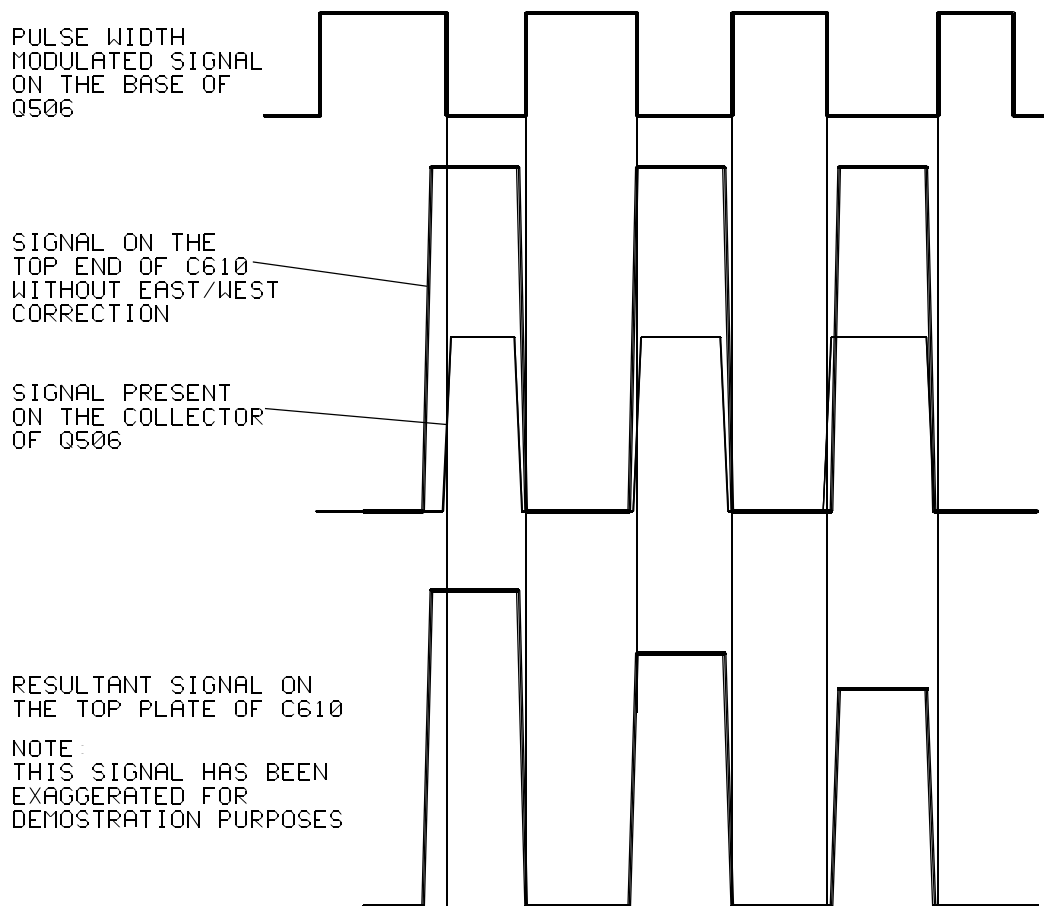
PULSE WIDTH MODULATED SIGNAL ON THE BASE OF Q506

SIGNAL ON THE TOP END OF C610 WITHOUT EAST/WEST CORRECTION

SIGNAL PRESENT ON THE COLLECTOR OF Q506

RESULTANT SIGNAL ON THE TOP PLATE OF C610

NOTE:
THIS SIGNAL HAS BEEN EXAGGERATED FOR DEMOSTRATION PURPOSES